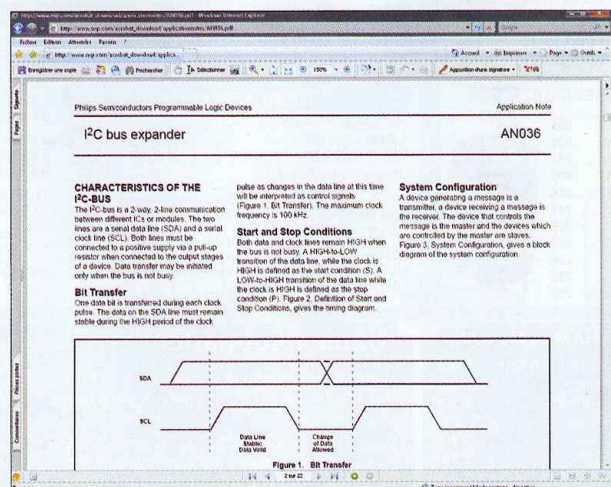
Philips Semiconductors Programmable Logic Devices

Application Note

I$^2$C bus expander

AN036

CHARACTERISTICS OF THE I$^2$C-BUS

The I$^2$C-bus is a 2-way, 2-line communication between different ICs or modules. The two lines are a serial data line (SDA) and a serial clock line (SCL). Both lines must be connected to a positive supply via a pull-up resistor when connected to the output stages of a device. Data transfer may be initiated only when the bus is not busy.

Bit Transfer

One data bit is transferred during each clock pulse. The data on the SDA line must remain stable during the HIGH period of the clock pulse as changes in the data line at this time will be interpreted as control signals (Figure 1. Bit Transfer). The maximum clock frequency is 100 kHz.

Start and Stop Conditions

Both data and clock lines remain HIGH when the bus is not busy. A HIGH-to-LOW transition of the data line, while the clock is HIGH is defined as the start condition (S). A LOW-to-HIGH transition of the data line while the clock is HIGH is defined as the stop condition (P). Figure 2. Definition of Start and Stop Conditions, gives the timing diagram.

System Configuration

A device generating a message is a transmitter, a device receiving a message is the receiver. The device that controls the message is the master and the devices which are controlled by the master are slaves. Figure 3. System Configuration, gives a block diagram of the system configuration.

SDA

SCL

Data Line Stable; Data Valid

Change of Data Allowed

Figure 1. Bit Transfer

2 sur 22